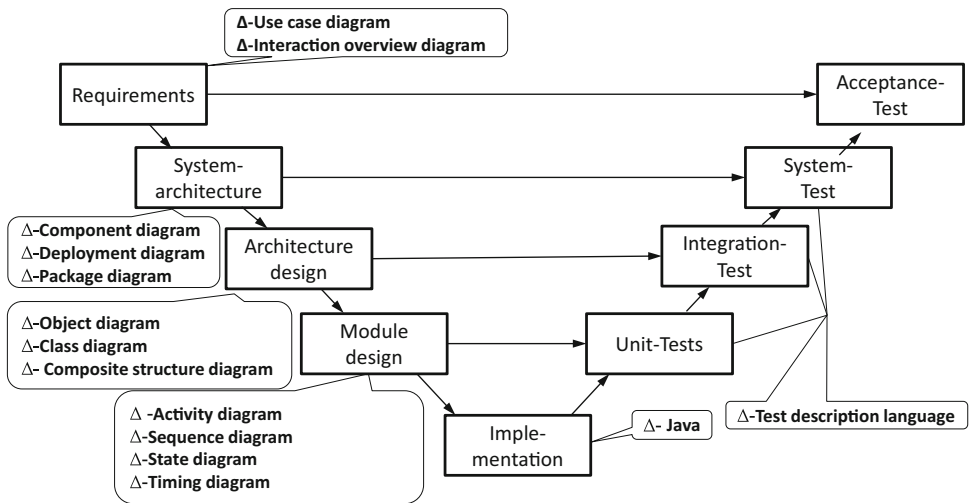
Δ-Use case diagram
Δ-Interaction overview diagram

Requirements

Acceptance-Test

System-architecture

System-Test

Δ-Component diagram
Δ-Deployment diagram
Δ-Package diagram

Architecture design

Integration-Test

Δ-Object diagram
Δ-Class diagram
Δ- Composite structure diagram

Module design

Unit-Tests

Δ -Activity diagram
Δ-Sequence diagram
Δ-State diagram
Δ-Timing diagram

Implementation

Δ- Java

Δ-Test description language